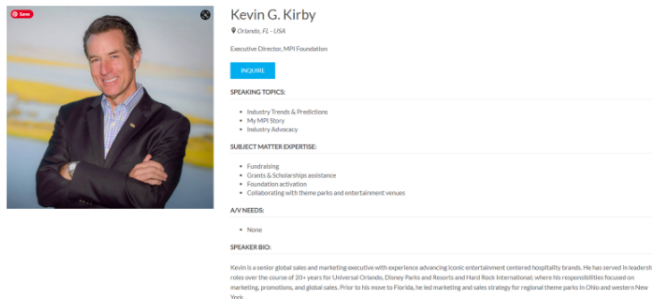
Save

Kevin G. Kirby

Orlando, FL - USA

Executive Director, MPI Foundation

INQUIRE

SPEAKING TOPICS:

- Industry Trends & Predictions
- My MPI Story
- Industry Advocacy

SUBJECT MATTER EXPERTISE:

- Fundraising
- Grants & Scholarships assistance
- Foundation activation
- Collaborating with theme parks and entertainment venues

A/V NEEDS:

- None

SPEAKER BIO:

Kevin is a senior global sales and marketing executive with experience advancing iconic entertainment centered hospitality brands. He has served in leadersh roles over the course of 20+ years for Universal Orlando, Disney Parks and Resorts and Hard Rock International, where his responsibilities focused on marketing, promotions, and global sales. Prior to his move to Florida, he led marketing and sales strategy for regional theme parks in Ohio and western New York.